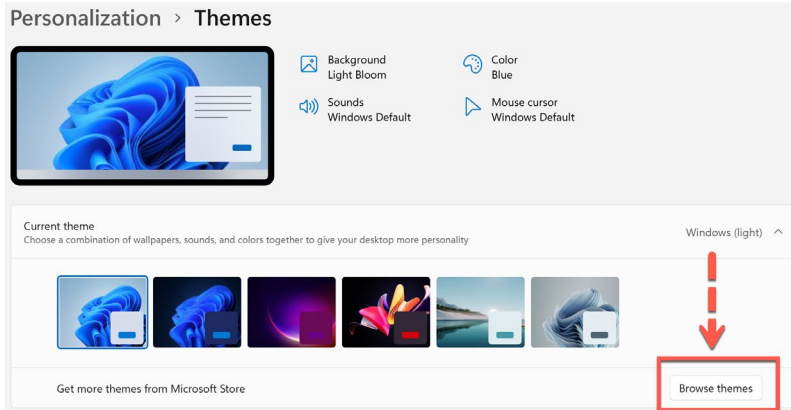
Personalization > Themes

Background
Light Bloom

Color
Blue

Sounds
Windows Default

Mouse cursor
Windows Default

Current theme
Choose a combination of wallpapers, sounds, and colors together to give your desktop more personality

Windows (light)

Get more themes from Microsoft Store

Browse themes